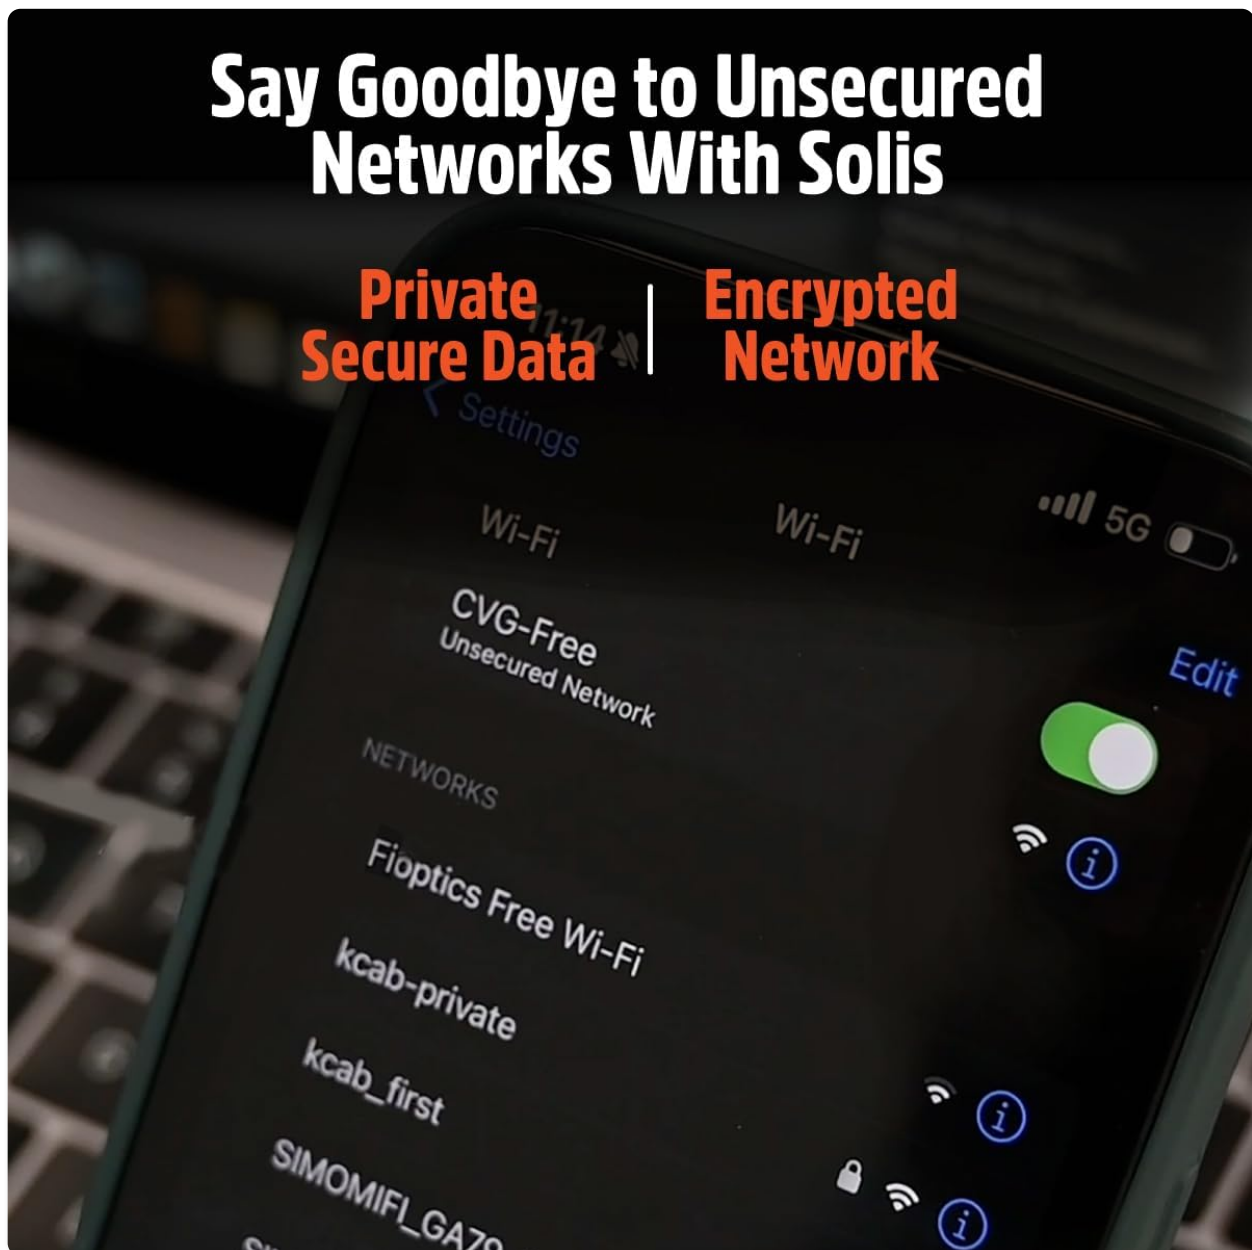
Say Goodbye to Unsecured Networks With Solis

Private Secure Data | Encrypted Network

11:14

< Settings

Wi-Fi

Wi-Fi

5G

Edit

CVG-Free
Unsecured Network

NETWORKS

Fioptics Free Wi-Fi

kcab-private

kcab_first

SIMOMIFI_GA7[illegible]